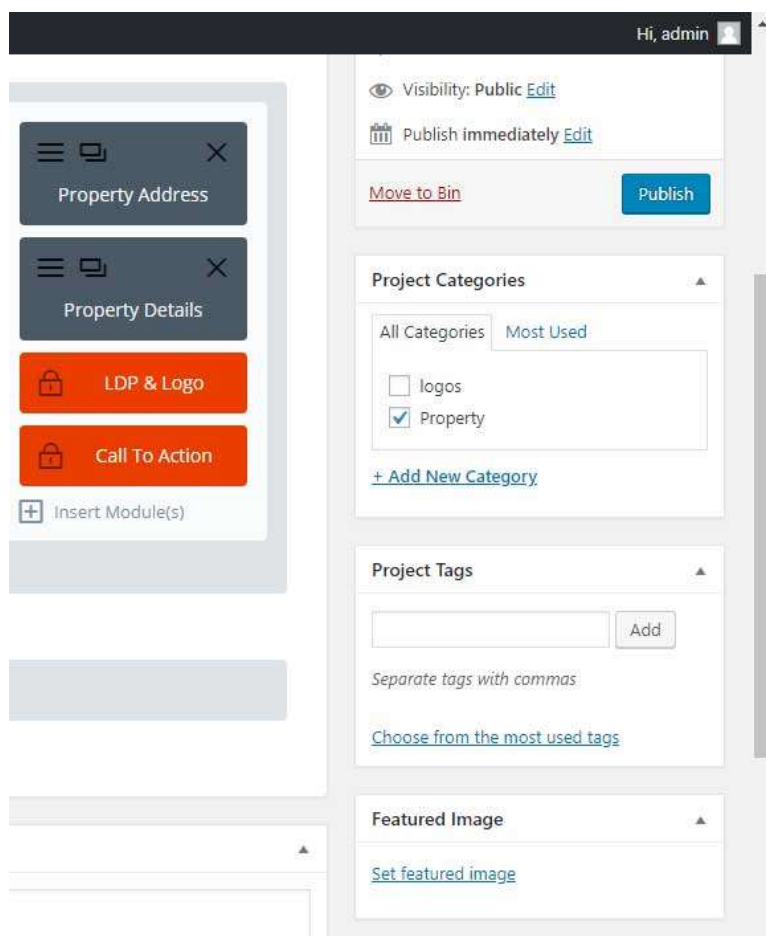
Hi, admin

Property Address

Property Details

LDP & Logo

Call To Action

Insert Module(s)

Visibility: Public Edit

Publish immediately Edit

Move to Bin

Publish

Project Categories

All Categories

Most Used

logos

Property

+ Add New Category

Project Tags

Add

Separate tags with commas

Choose from the most used tags

Featured Image

Set featured image